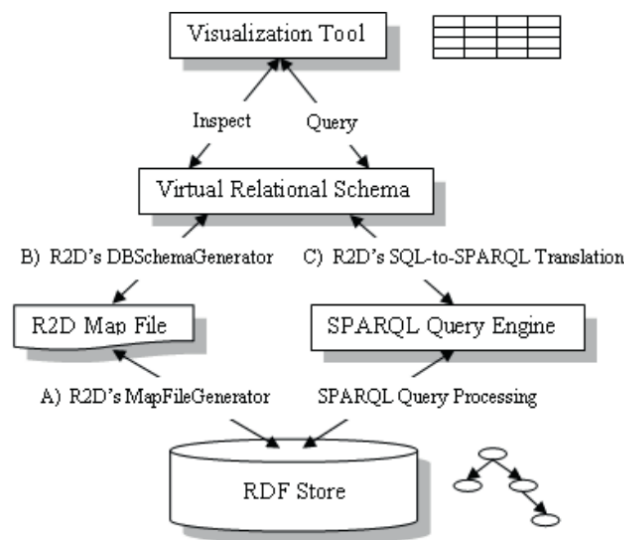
Visualization Tool

Inspect

Query

Virtual Relational Schema

B) R2D's DBSchemaGenerator

C) R2D's SQL-to-SPARQL Translation

R2D Map File

SPARQL Query Engine

A) R2D's MapFileGenerator

SPARQL Query Processing

RDF Store